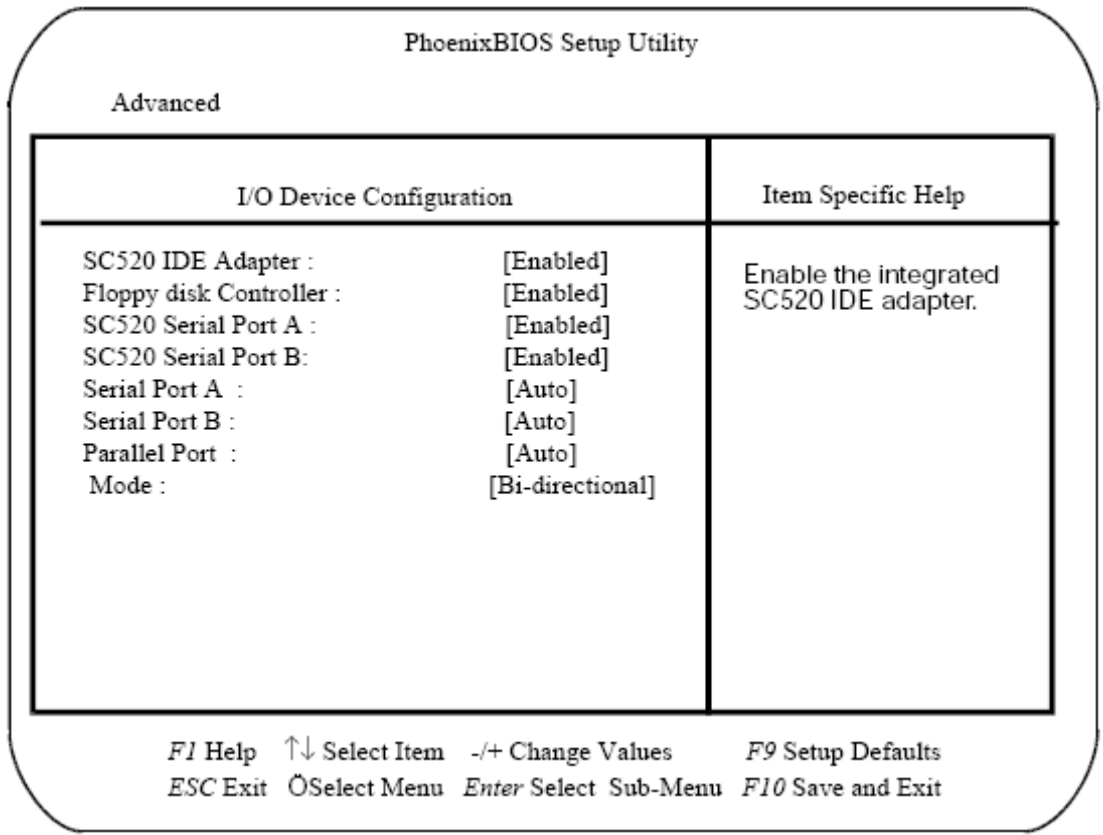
PhoenixBIOS Setup Utility

Advanced

I/O Device Configuration

Item Specific Help

SC520 IDE Adapter : [Enabled]
Floppy disk Controller : [Enabled]
SC520 Serial Port A : [Enabled]
SC520 Serial Port B: [Enabled]
Serial Port A : [Auto]
Serial Port B : [Auto]
Parallel Port : [Auto]
Mode : [Bi-directional]

Enable the integrated SC520 IDE adapter.

F1 Help ↑↓ Select Item -/+ Change Values F9 Setup Defaults
ESC Exit ÖSelect Menu Enter Select Sub-Menu F10 Save and Exit